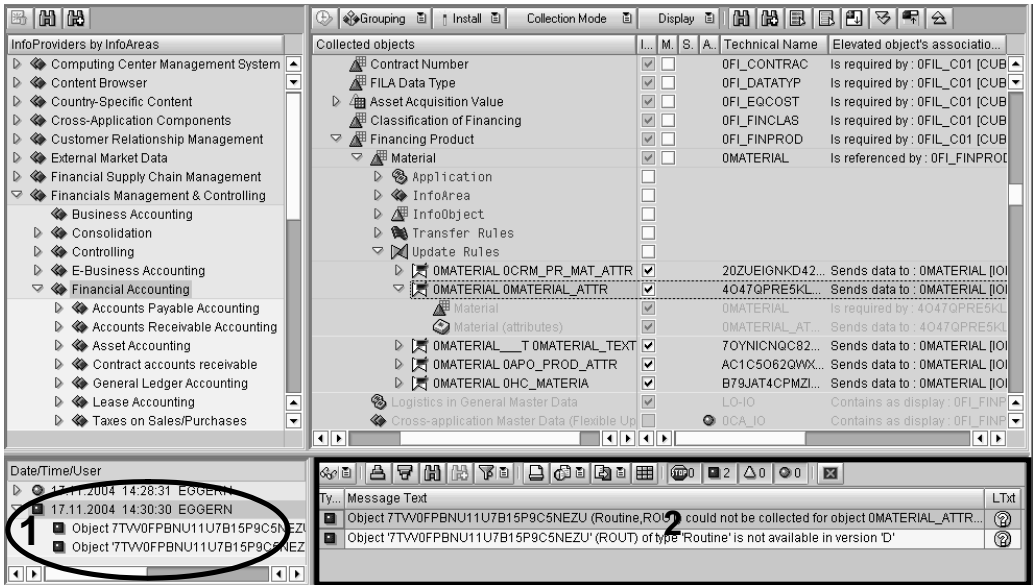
InfoProviders by InfoAreas
Computing Center Management System
Content Browser
Country-Specific Content
Cross-Application Components
Customer Relationship Management
External Market Data
Financial Supply Chain Management
Financials Management & Controlling
Business Accounting
Consolidation
Controlling
E-Business Accounting
Financial Accounting
Accounts Payable Accounting
Accounts Receivable Accounting
Asset Accounting
Contract accounts receivable
General Ledger Accounting
Lease Accounting
Taxes on Sales/Purchases

Grouping | Install | Collection Mode | Display

| Collected objects | I... | M. | S. | A.. | Technical Name | Elevated object's associatio... |
|---|---|---|---|---|---|---|
| Contract Number | | | | | 0FI_CONTRAC | Is required by : 0FIL_C01 [CUB |
| FILA Data Type | | | | | 0FI_DATATYP | Is required by : 0FIL_C01 [CUB |
| Asset Acquisition Value | | | | | 0FI_EQCOST | Is required by : 0FIL_C01 [CUB |
| Classification of Financing | | | | | 0FI_FINCLAS | Is required by : 0FIL_C01 [CUB |
| Financing Product | | | | | 0FI_FINPROD | Is required by : 0FIL_C01 [CUB |
| Material | | | | | 0MATERIAL | Is referenced by : 0FI_FINPROD |
| Application | | | | | | |
| InfoArea | | | | | | |
| InfoObject | | | | | | |
| Transfer Rules | | | | | | |
| Update Rules | | | | | | |
| 0MATERIAL 0CRM_PR_MAT_ATTR | | | | | 20ZUEIGNKD42... | Sends data to : 0MATERIAL [IOI |
| 0MATERIAL 0MATERIAL_ATTR | | | | | 4O47QPRE5KL... | Sends data to : 0MATERIAL [IOI |
| Material | | | | | 0MATERIAL | Is required by : 4O47QPRE5KL |
| Material (attributes) | | | | | 0MATERIAL_AT... | Sends data to : 4O47QPRE5KL |
| 0MATERIAL___T 0MATERIAL_TEXT | | | | | 7OYNICNQC82... | Sends data to : 0MATERIAL [IOI |
| 0MATERIAL 0APO_PROD_ATTR | | | | | AC1C5O62QWX... | Sends data to : 0MATERIAL [IOI |
| 0MATERIAL 0HC_MATERIA | | | | | B79JAT4CPMZI... | Sends data to : 0MATERIAL [IOI |
| Logistics in General Master Data | | | | | LO-IO | Contains as display : 0FI_FINP |
| Cross-application Master Data (Flexible Up | | | | | 0CA_IO | Contains as display : 0FI_FINP |

Date/Time/User
17.11.2004 14:28:31 EGGERN
17.11.2004 14:30:30 EGGERN
Object 7TVV0FPBNU11U7B15P9C5NEZU
Object '7TVV0FPBNU11U7B15P9C5NEZ
1

0 2 0 0

| Ty... | Message Text | LTxt |
|---|---|---|
| | Object 7TVV0FPBNU11U7B15P9C5NEZU (Routine,ROUT) could not be collected for object 0MATERIAL_ATTR... | |
| | Object '7TVV0FPBNU11U7B15P9C5NEZU' (ROUT) of type 'Routine' is not available in version 'D' | |
2